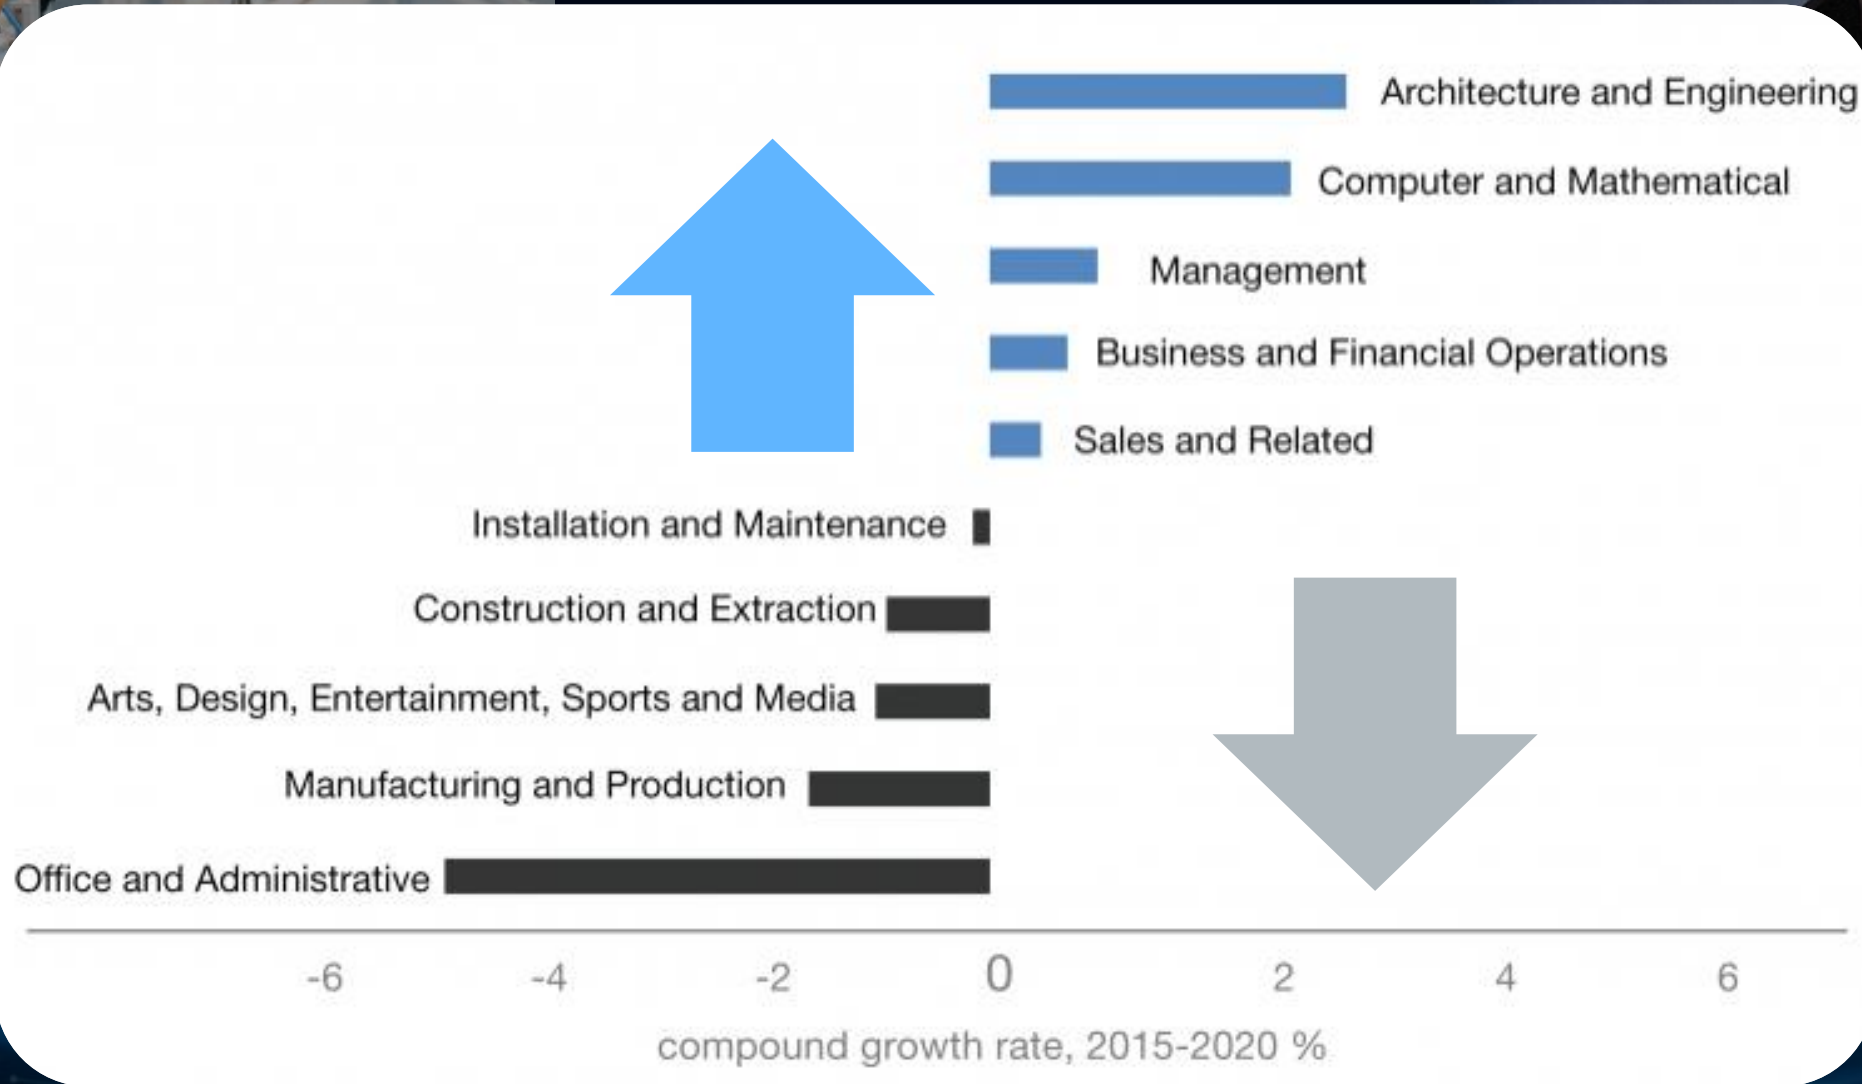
Architecture and Engineering

Computer and Mathematical

Management

Business and Financial Operations

Sales and Related

Installation and Maintenance

Construction and Extraction

Arts, Design, Entertainment, Sports and Media

Manufacturing and Production

Office and Administrative

-6 -4 -2 0 2 4 6

compound growth rate, 2015-2020 %